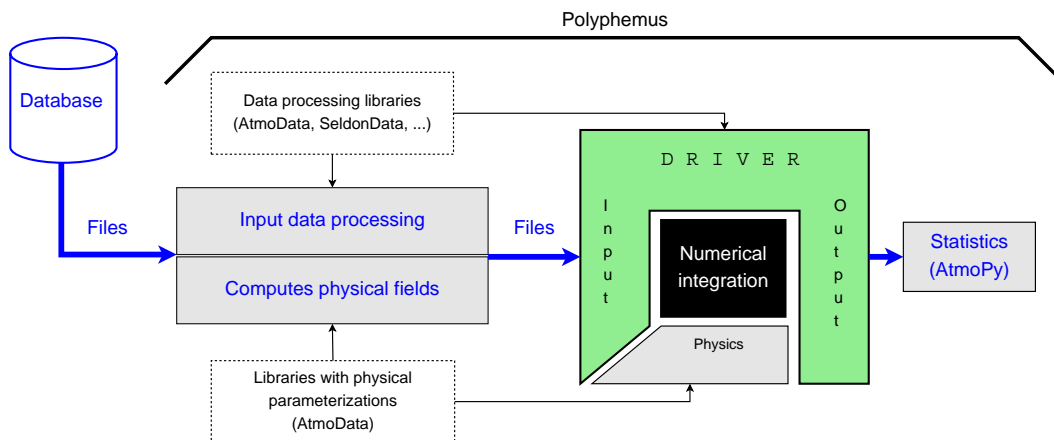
Polyphemus

Database

Files

Data processing libraries (AtmoData, SeldonData, ...)

Input data processing

Computes physical fields

Libraries with physical parameterizations (AtmoData)

Files

D R I V E R

I n p u t

Numerical integration

Physics

O u t p u t

Statistics (AtmoPy)